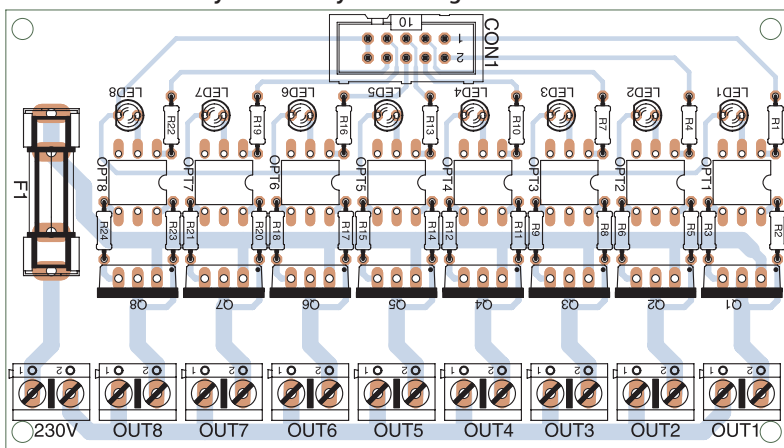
CON1
10
1
2
LED8
LED7
LED6
LED5
LED4
LED3
LED2
LED1
R22
R19
R16
R13
R10
R7
R4
R1
F1
OPT8
OPT7
OPT6
OPT5
OPT4
OPT3
OPT2
OPT1
R24
R23
R21
R20
R18
R17
R15
R14
R12
R11
R9
R8
R6
R5
R3
R2
Q8
Q7
Q6
Q5
Q4
Q3
Q2
Q1
1 2
1 2
1 2
1 2
1 2
1 2
1 2
1 2
1 2
230V
OUT8
OUT7
OUT6
OUT5
OUT4
OUT3
OUT2
OUT1